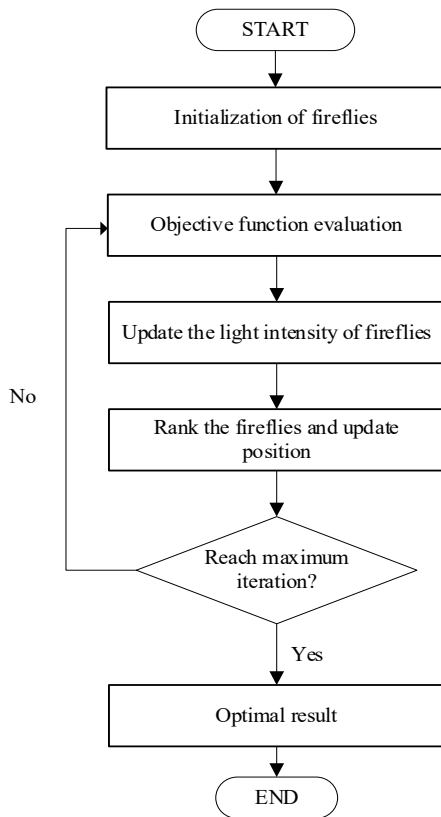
START

Initialization of fireflies

Objective function evaluation

Update the light intensity of fireflies

No

Rank the fireflies and update position

Reach maximum iteration?

Yes

Optimal result

END